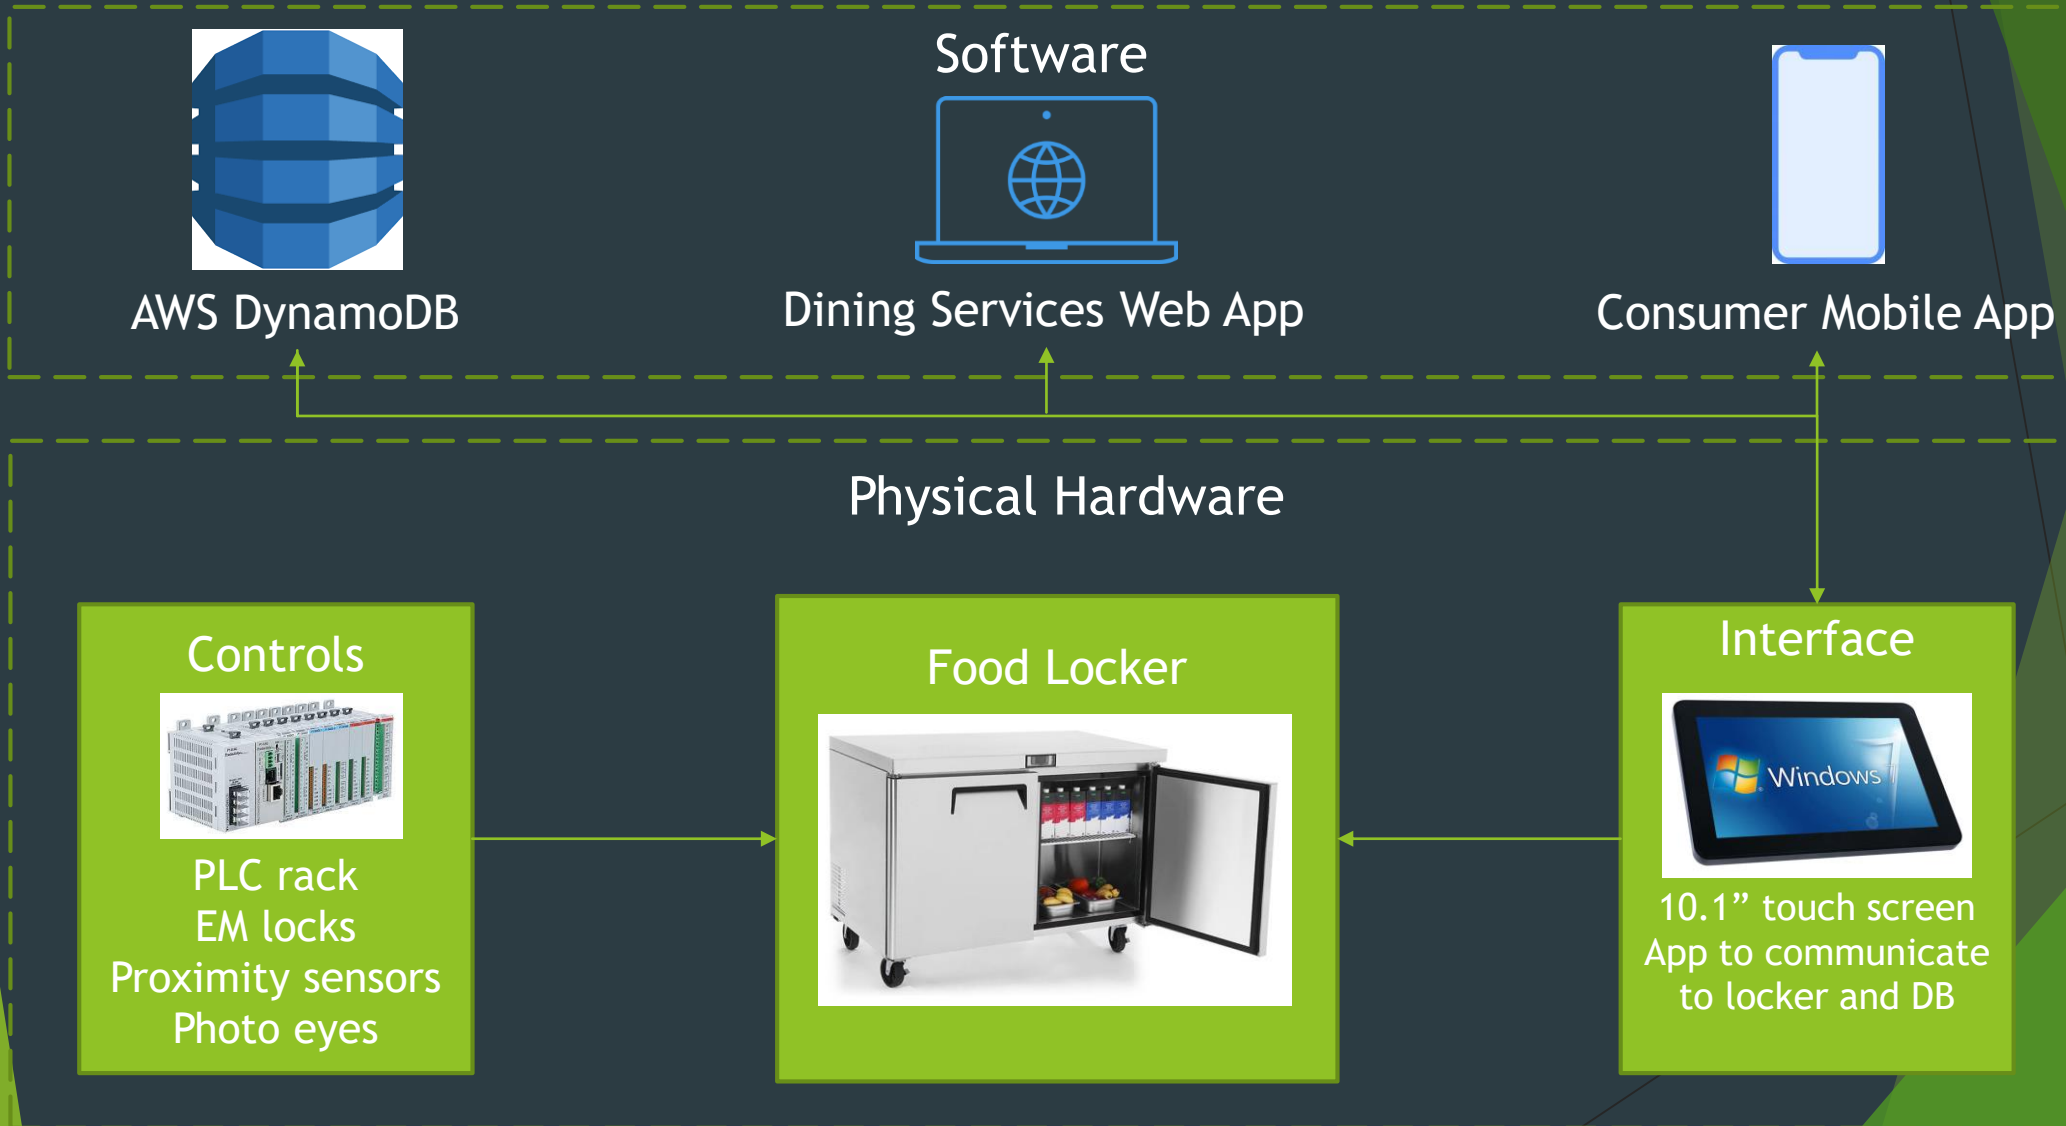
Software

AWS DynamoDB

Dining Services Web App

Consumer Mobile App

Physical Hardware

Controls

PLC rack
EM locks
Proximity sensors
Photo eyes

Food Locker

Interface

Windows

10.1” touch screen
App to communicate to locker and DB